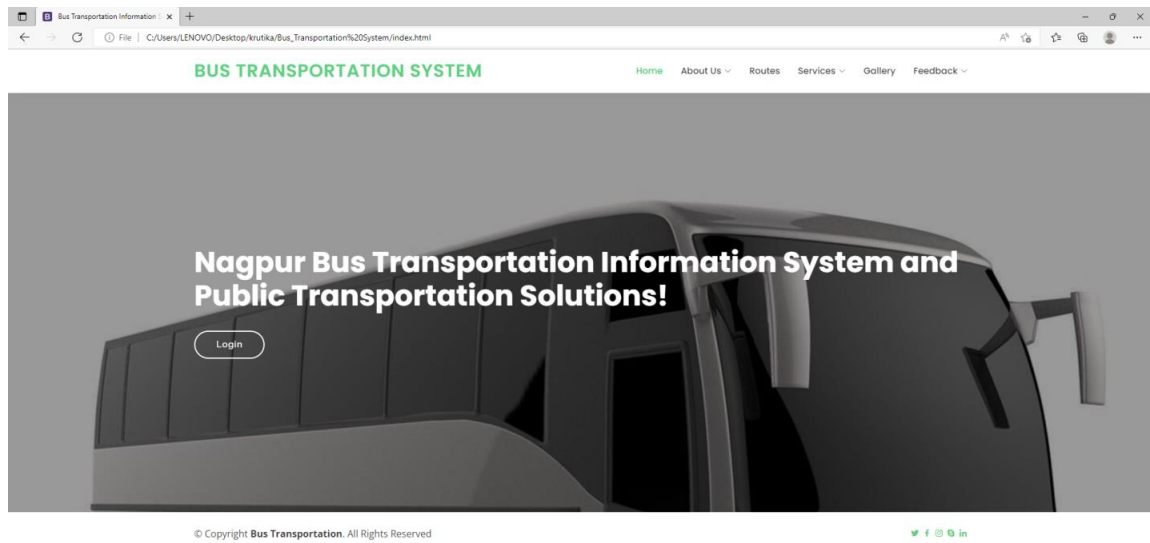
B Bus Transportation Information S ×

File | C:/Users/LENOVO/Desktop/krutika/Bus_Transportation%20System/index.html

BUS TRANSPORTATION SYSTEM

Home About Us Routes Services Gallery Feedback

Nagpur Bus Transportation Information System and Public Transportation Solutions!

Login

© Copyright **Bus Transportation**. All Rights Reserved